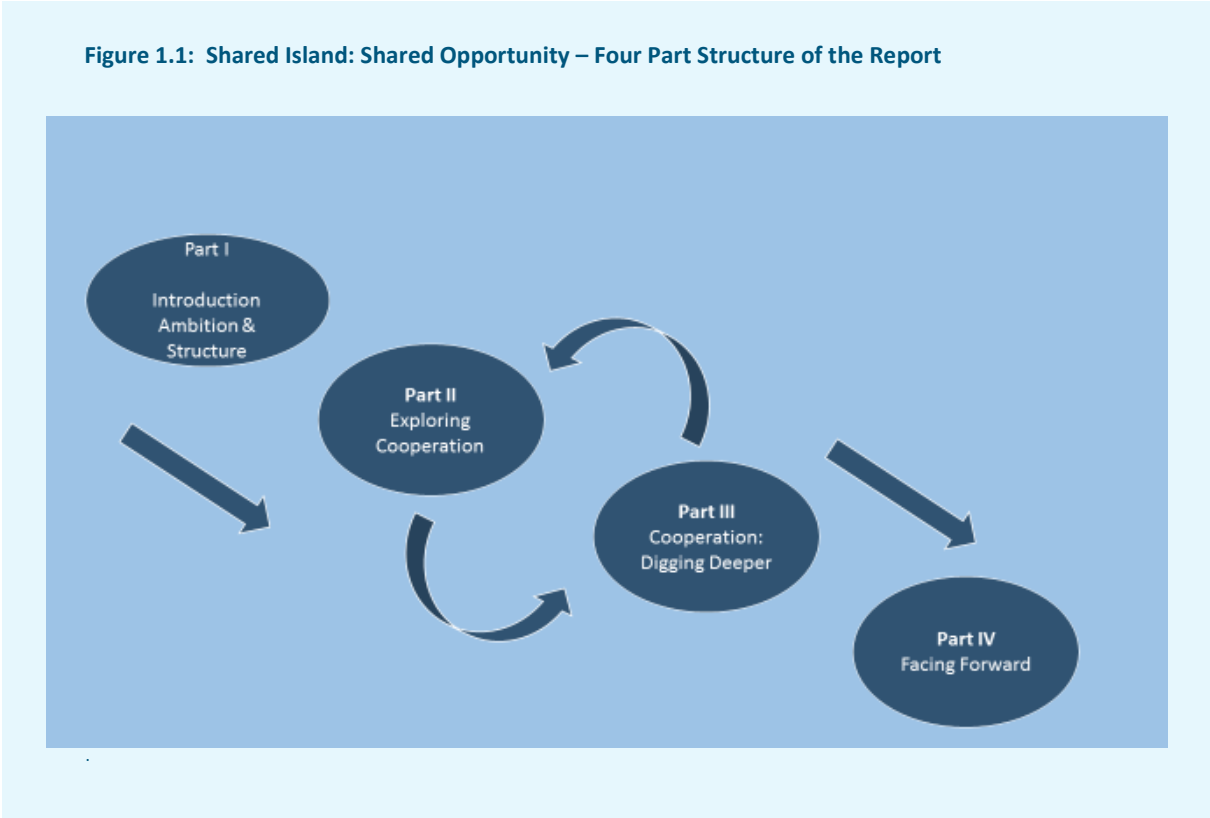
Figure 1.1: Shared Island: Shared Opportunity – Four Part Structure of the Report

Part I

Introduction Ambition & Structure

Part II
Exploring Cooperation

Part III
Cooperation: Digging Deeper

Part IV
Facing Forward